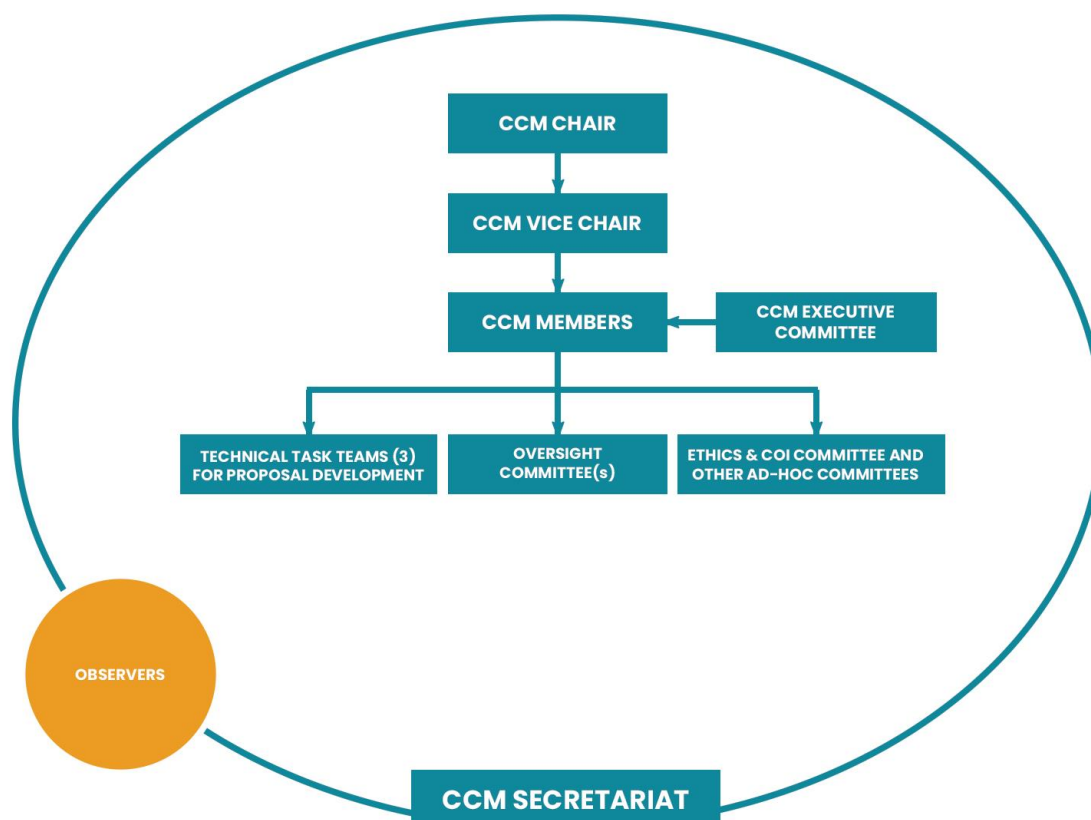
CCM CHAIR

CCM VICE CHAIR

CCM MEMBERS

CCM EXECUTIVE COMMITTEE

TECHNICAL TASK TEAMS (3) FOR PROPOSAL DEVELOPMENT

OVERSIGHT COMMITTEE(s)

ETHICS & COI COMMITTEE AND OTHER AD-HOC COMMITTEES

OBSERVERS

CCM SECRETARIAT